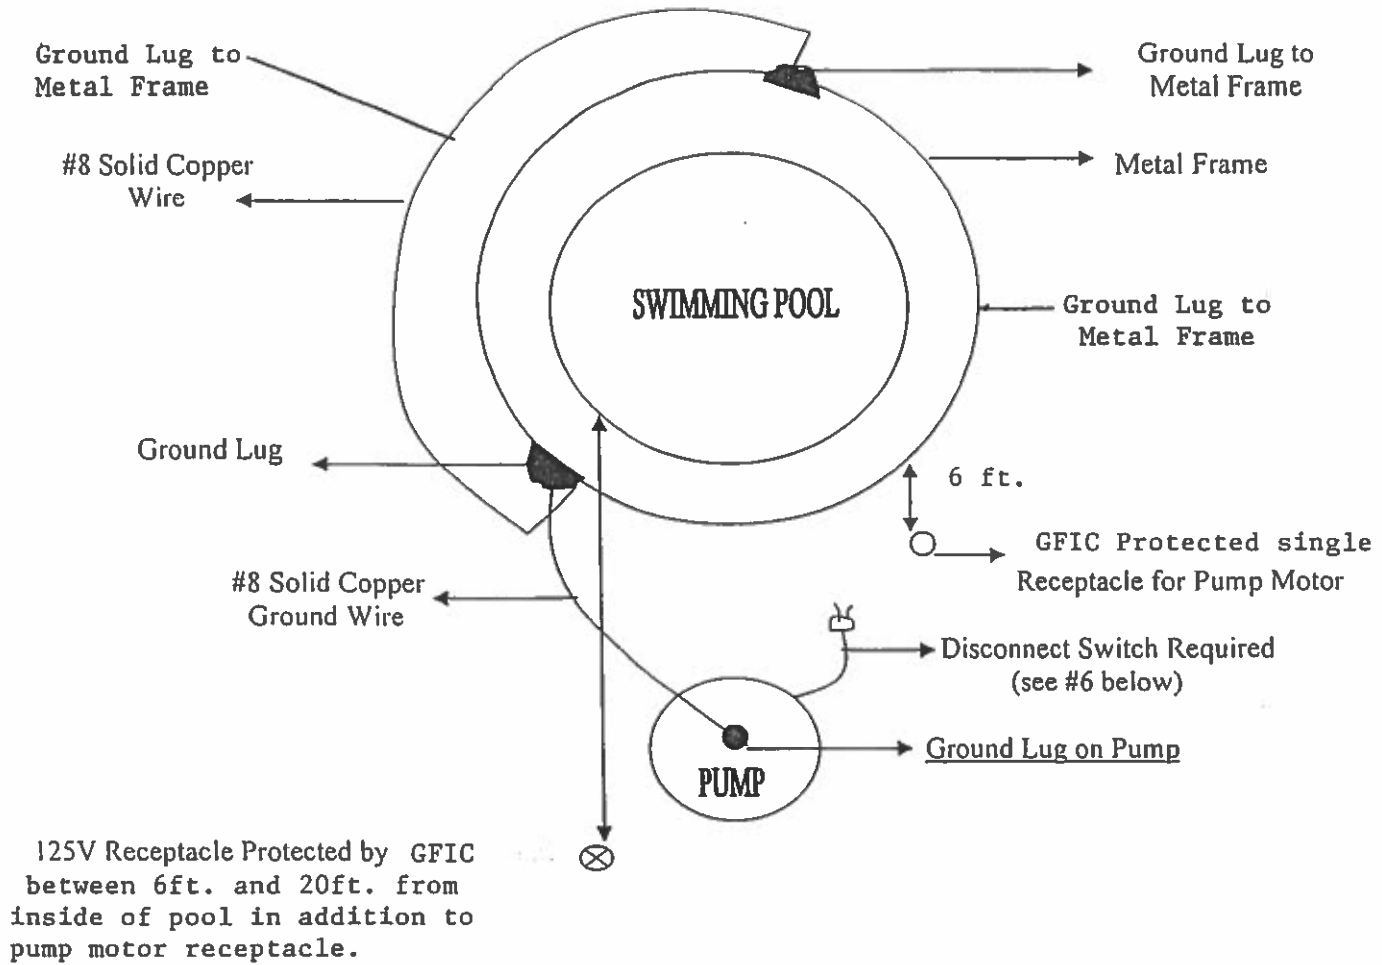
Ground Lug to Metal Frame

Ground Lug to Metal Frame

#8 Solid Copper Wire

Metal Frame

SWIMMING POOL

Ground Lug to Metal Frame

Ground Lug

6 ft.

GFIC Protected single Receptacle for Pump Motor

#8 Solid Copper Ground Wire

Disconnect Switch Required (see #6 below)

Ground Lug on Pump

PUMP

125V Receptacle Protected by GFIC between 6ft. and 20ft. from inside of pool in addition to pump motor receptacle.